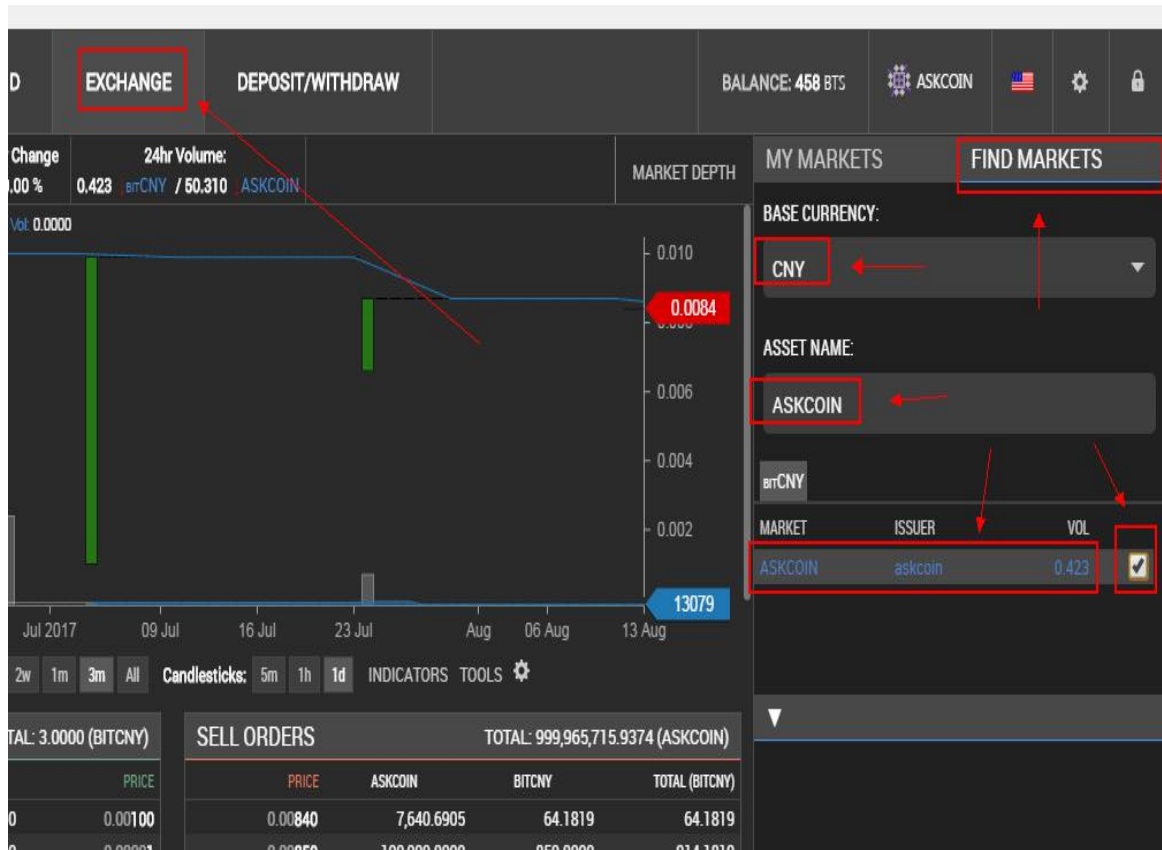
D EXCHANGE DEPOSIT/WITHDRAW BALANCE: 458 BTS ASKCOIN

Change .00 % 24hr Volume: 0.423 BITCNY / 50.310 ASKCOIN MARKET DEPTH

Vol: 0.0000

0.010
0.0084
0.006
0.004
0.002
13079

Jul 2017 09 Jul 16 Jul 23 Jul Aug 06 Aug 13 Aug

2w 1m 3m All Candlesticks: 5m 1h 1d INDICATORS TOOLS

MY MARKETS FIND MARKETS

BASE CURRENCY:
CNY

ASSET NAME:
ASKCOIN

BITCNY

| MARKET | ISSUER | VOL |
|---|---|---|
| ASKCOIN | askcoin | 0.423 |

TAL: 3.0000 (BITCNY)
PRICE
0 0.00100
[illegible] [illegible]

SELL ORDERS TOTAL: 999,965,715.9374 (ASKCOIN)

| PRICE | ASKCOIN | BITCNY | TOTAL (BITCNY) |
|---|---|---|---|
| 0.00840 | 7,640.6905 | 64.1819 | 64.1819 |
| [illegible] | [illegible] | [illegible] | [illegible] |